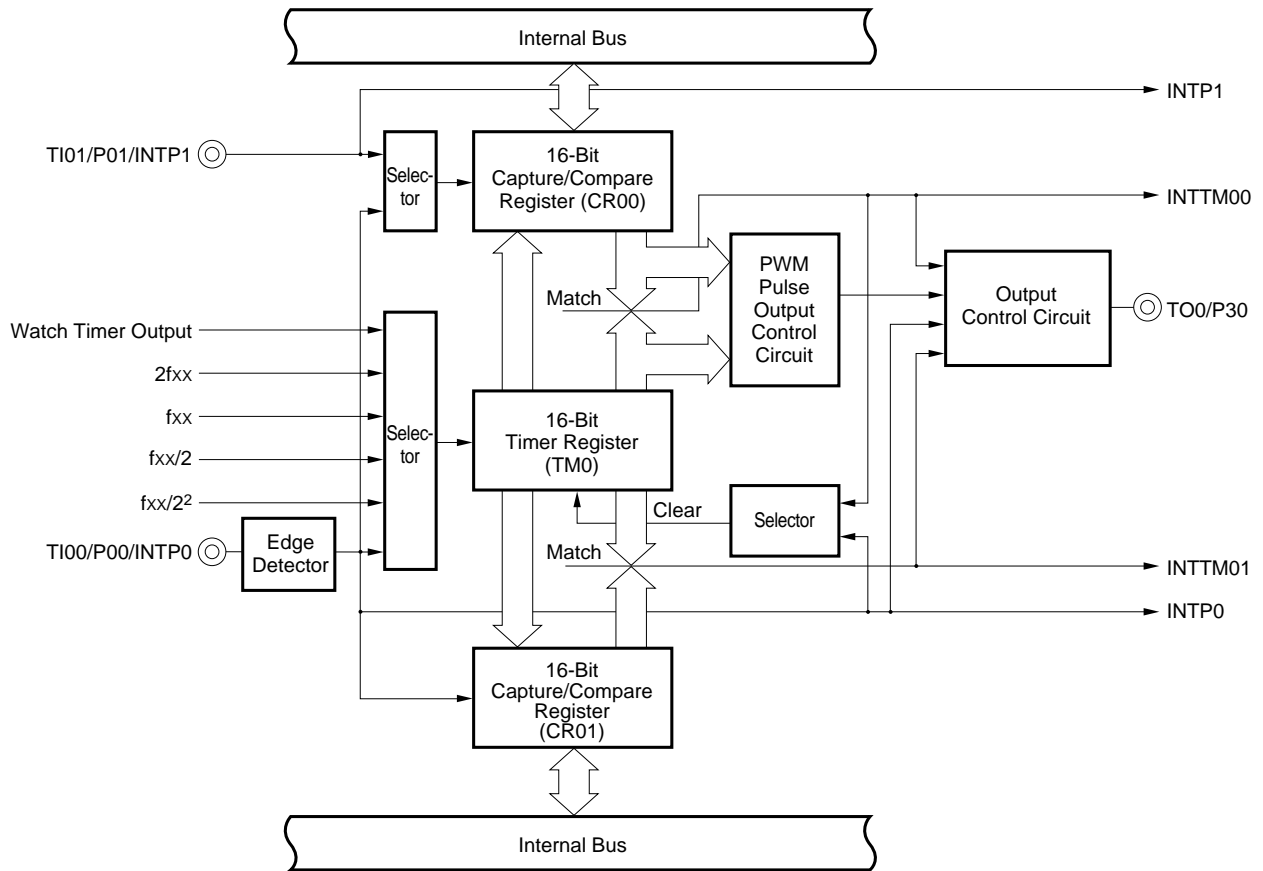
Internal Bus

INTP1

TI01/P01/INTP1

Selector

16-Bit Capture/Compare Register (CR00)

INTTM00

Match

PWM Pulse Output Control Circuit

Output Control Circuit

TO0/P30

Watch Timer Output

2fxx

fxx

fxx/2

$fxx/2^2$

Selector

16-Bit Timer Register (TM0)

Clear

Selector

TI00/P00/INTP0

Edge Detector

Match

INTTM01

INTP0

16-Bit Capture/Compare Register (CR01)

Internal Bus